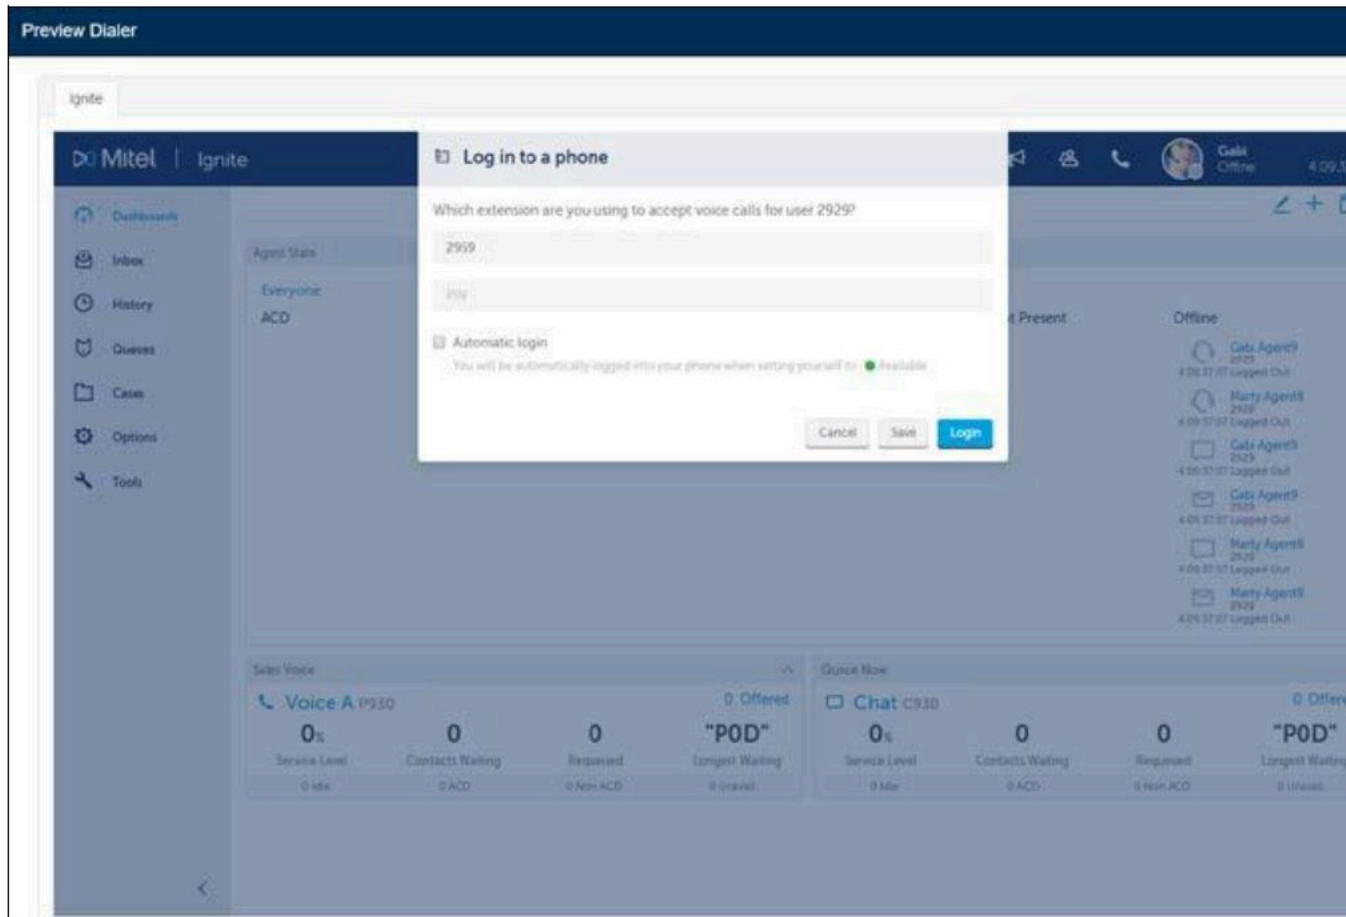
Preview Dialer

Ignite

Mitel | Ignite

Gabi
Offline

4:09:3

Dashboards
Inbox
History
Queues
Cases
Options
Tools

Log in to a phone

Which extension are you using to accept voice calls for user 2929?

2959

PIN

Automatic login

You will be automatically logged into your phone when setting yourself to Available

Cancel Save Login

Agent State

Everyone

ACD

Present

Offline

Gabi Agent9
2929
4:09:37:07 Logged Out

Marty Agent8
2928
4:09:37:07 Logged Out

Gabi Agent9
2929
4:09:37:07 Logged Out

Gabi Agent9
2929
4:09:37:07 Logged Out

Marty Agent8
2928
4:09:37:07 Logged Out

Marty Agent8
2928
4:09:37:07 Logged Out

Sales Voice

Voice A P930

0 Offered

0%
Service Level

0
Contacts Waiting

0
Requeued

"P0D"
Longest Waiting

0 Idle

0 ACD

0 Non ACD

0 Unavail

Queue Now

Chat C930

0 Offere

0%
Service Level

0
Contacts Waiting

0
Requeued

"P0D"
Longest Waiting

0 Idle

0 ACD

0 Non ACD

0 Unavail

<